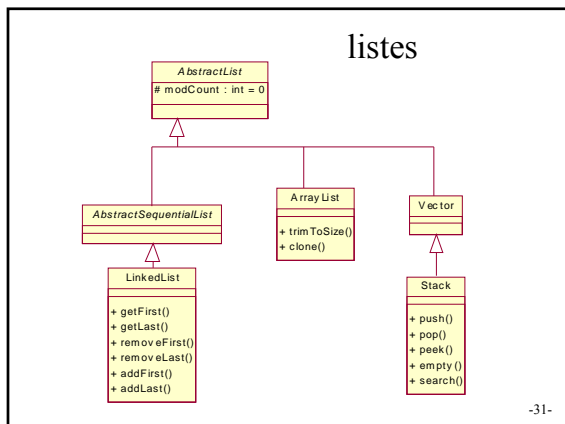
listes

AbstractList

# modCount : int = 0

AbstractSequentialList

ArrayList

+ trimToSize()
+ clone()

Vector

LinkedList

+ getFirst()
+ getLast()
+ removeFirst()
+ removeLast()
+ addFirst()
+ addLast()

Stack

+ push()
+ pop()
+ peek()
+ empty()
+ search()

-31-